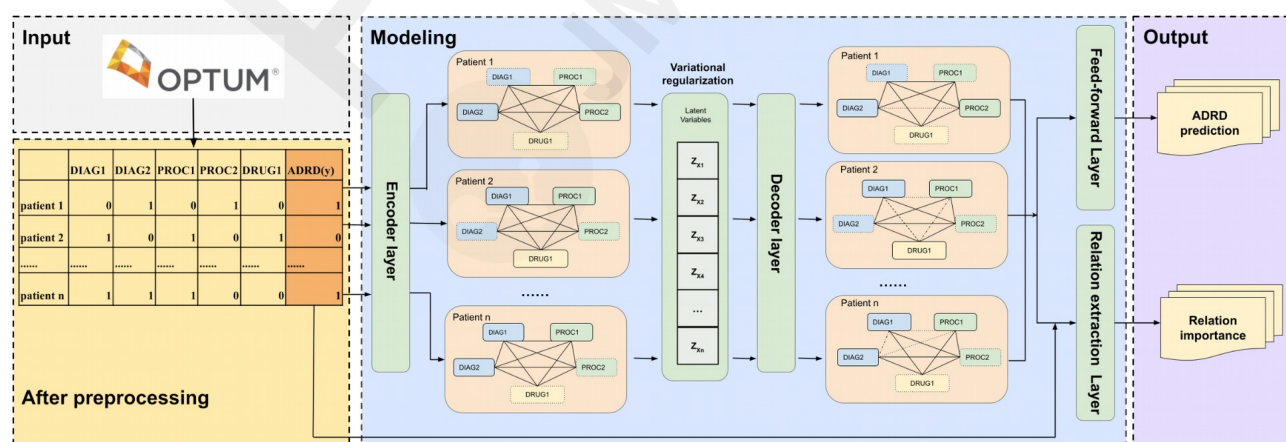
Input

OPTUM®

| | DIAG1 | DIAG2 | PROC1 | PROC2 | DRUG1 | ADRD(y) |
|---|---|---|---|---|---|---|
| patient 1 | 0 | 1 | 0 | 1 | 0 | 1 |
| patient 2 | 1 | 0 | 1 | 0 | 1 | 0 |
| ...... | ...... | ...... | ...... | ...... | ...... | ...... |
| patient n | 1 | 1 | 1 | 0 | 0 | 1 |

After preprocessing

Modeling

Encoder layer

Patient 1
DIAG1 PROC1 DIAG2 PROC2 DRUG1

Patient 2
DIAG1 PROC1 DIAG2 PROC2 DRUG1

......

Patient n
DIAG1 PROC1 DIAG2 PROC2 DRUG1

Variational regularization

Latent Variables

$z_{x1}$
$z_{x2}$
$z_{x3}$
$z_{x4}$
...
$z_{xn}$

Decoder layer

Patient 1
DIAG1 PROC1 DIAG2 PROC2 DRUG1

Patient 2
DIAG1 PROC1 DIAG2 PROC2 DRUG1

......

Patient n
DIAG1 PROC1 DIAG2 PROC2 DRUG1

Feed-forward Layer

Relation extraction Layer

Output

ADRD prediction

Relation importance